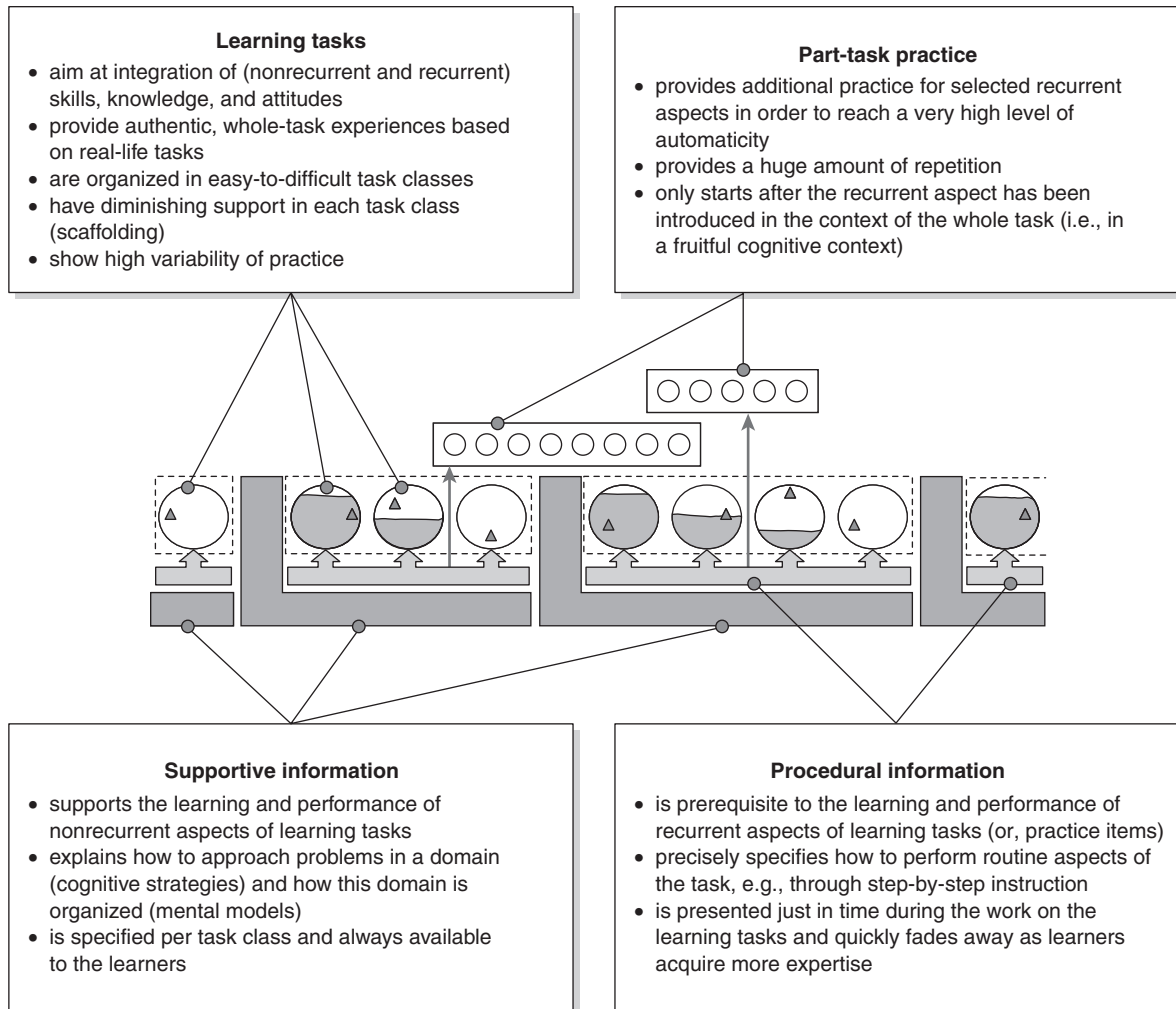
**Learning tasks**

- aim at integration of (nonrecurrent and recurrent) skills, knowledge, and attitudes
- provide authentic, whole-task experiences based on real-life tasks
- are organized in easy-to-difficult task classes
- have diminishing support in each task class (scaffolding)
- show high variability of practice

**Part-task practice**

- provides additional practice for selected recurrent aspects in order to reach a very high level of automaticity
- provides a huge amount of repetition
- only starts after the recurrent aspect has been introduced in the context of the whole task (i.e., in a fruitful cognitive context)

**Supportive information**

- supports the learning and performance of nonrecurrent aspects of learning tasks
- explains how to approach problems in a domain (cognitive strategies) and how this domain is organized (mental models)
- is specified per task class and always available to the learners

**Procedural information**

- is prerequisite to the learning and performance of recurrent aspects of learning tasks (or, practice items)
- precisely specifies how to perform routine aspects of the task, e.g., through step-by-step instruction
- is presented just in time during the work on the learning tasks and quickly fades away as learners acquire more expertise